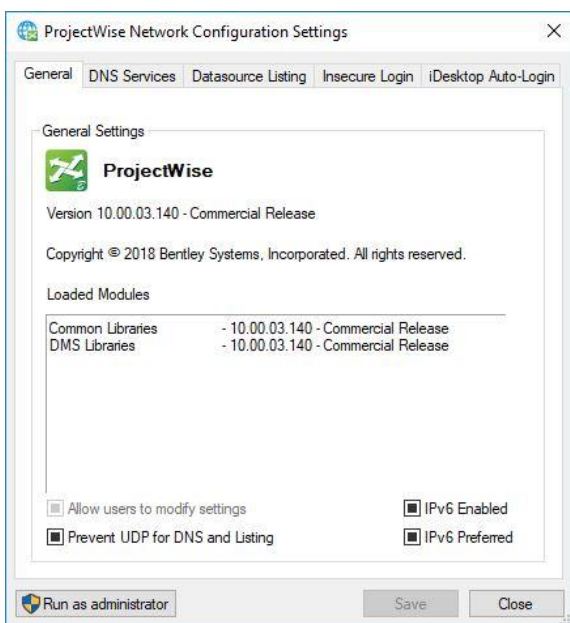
ProjectWise Network Configuration Settings

General | DNS Services | Datasource Listing | Insecure Login | iDesktop Auto-Login

General Settings

ProjectWise

Version 10.00.03.140 - Commercial Release

Copyright © 2018 Bentley Systems, Incorporated. All rights reserved.

Loaded Modules

Common Libraries - 10.00.03.140 - Commercial Release
DMS Libraries - 10.00.03.140 - Commercial Release

Allow users to modify settings

IPv6 Enabled

Prevent UDP for DNS and Listing

IPv6 Preferred

Run as administrator

Save

Close